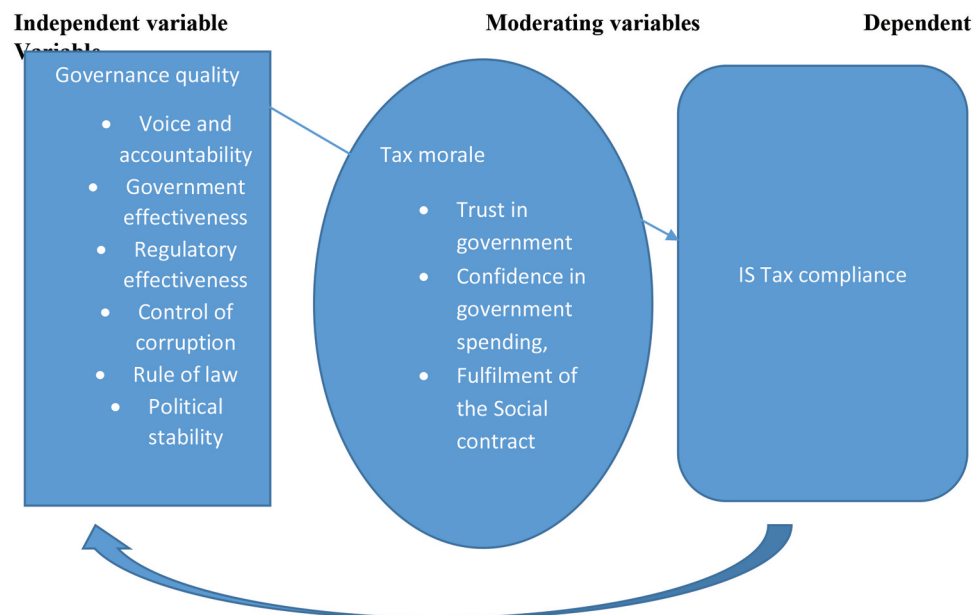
Independent variable Variable

Moderating variables

Dependent

Governance quality

- Voice and accountability
- Government effectiveness
- Regulatory effectiveness
- Control of corruption
- Rule of law
- Political stability

Tax morale

- Trust in government
- Confidence in government spending,
- Fulfilment of the Social contract

IS Tax compliance